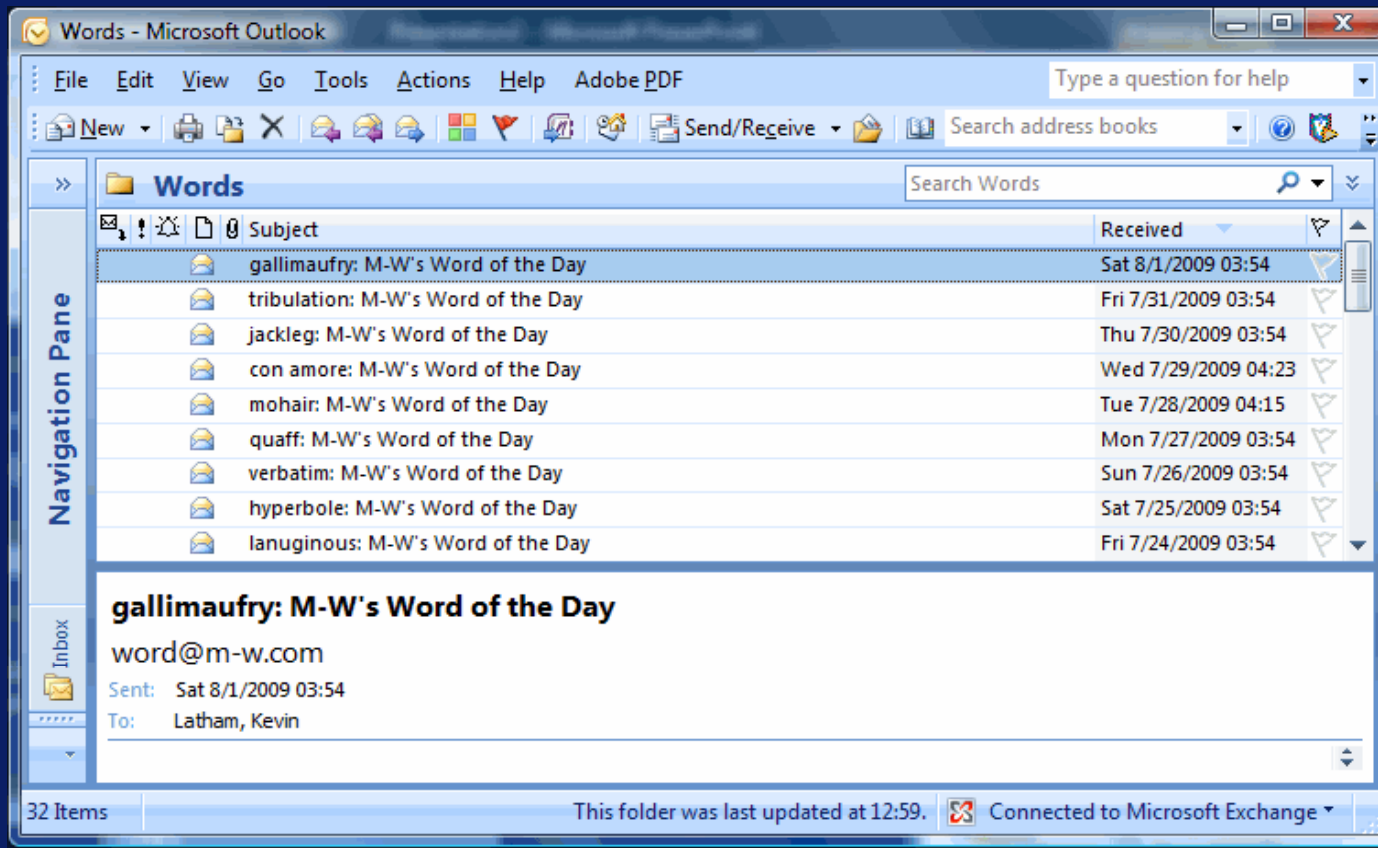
Words - Microsoft Outlook

File Edit View Go Tools Actions Help Adobe PDF

Type a question for help

New Send/Receive Search address books

Words

Search Words

Navigation Pane

| Subject | Received |
|---|---|
| gallimaufry: M-W's Word of the Day | Sat 8/1/2009 03:54 |
| tribulation: M-W's Word of the Day | Fri 7/31/2009 03:54 |
| jackleg: M-W's Word of the Day | Thu 7/30/2009 03:54 |
| con amore: M-W's Word of the Day | Wed 7/29/2009 04:23 |
| mohair: M-W's Word of the Day | Tue 7/28/2009 04:15 |
| quaff: M-W's Word of the Day | Mon 7/27/2009 03:54 |
| verbatim: M-W's Word of the Day | Sun 7/26/2009 03:54 |
| hyperbole: M-W's Word of the Day | Sat 7/25/2009 03:54 |
| lanuginous: M-W's Word of the Day | Fri 7/24/2009 03:54 |

gallimaufry: M-W's Word of the Day

word@m-w.com

Sent: Sat 8/1/2009 03:54

To: Latham, Kevin

Inbox

32 Items

This folder was last updated at 12:59.

Connected to Microsoft Exchange